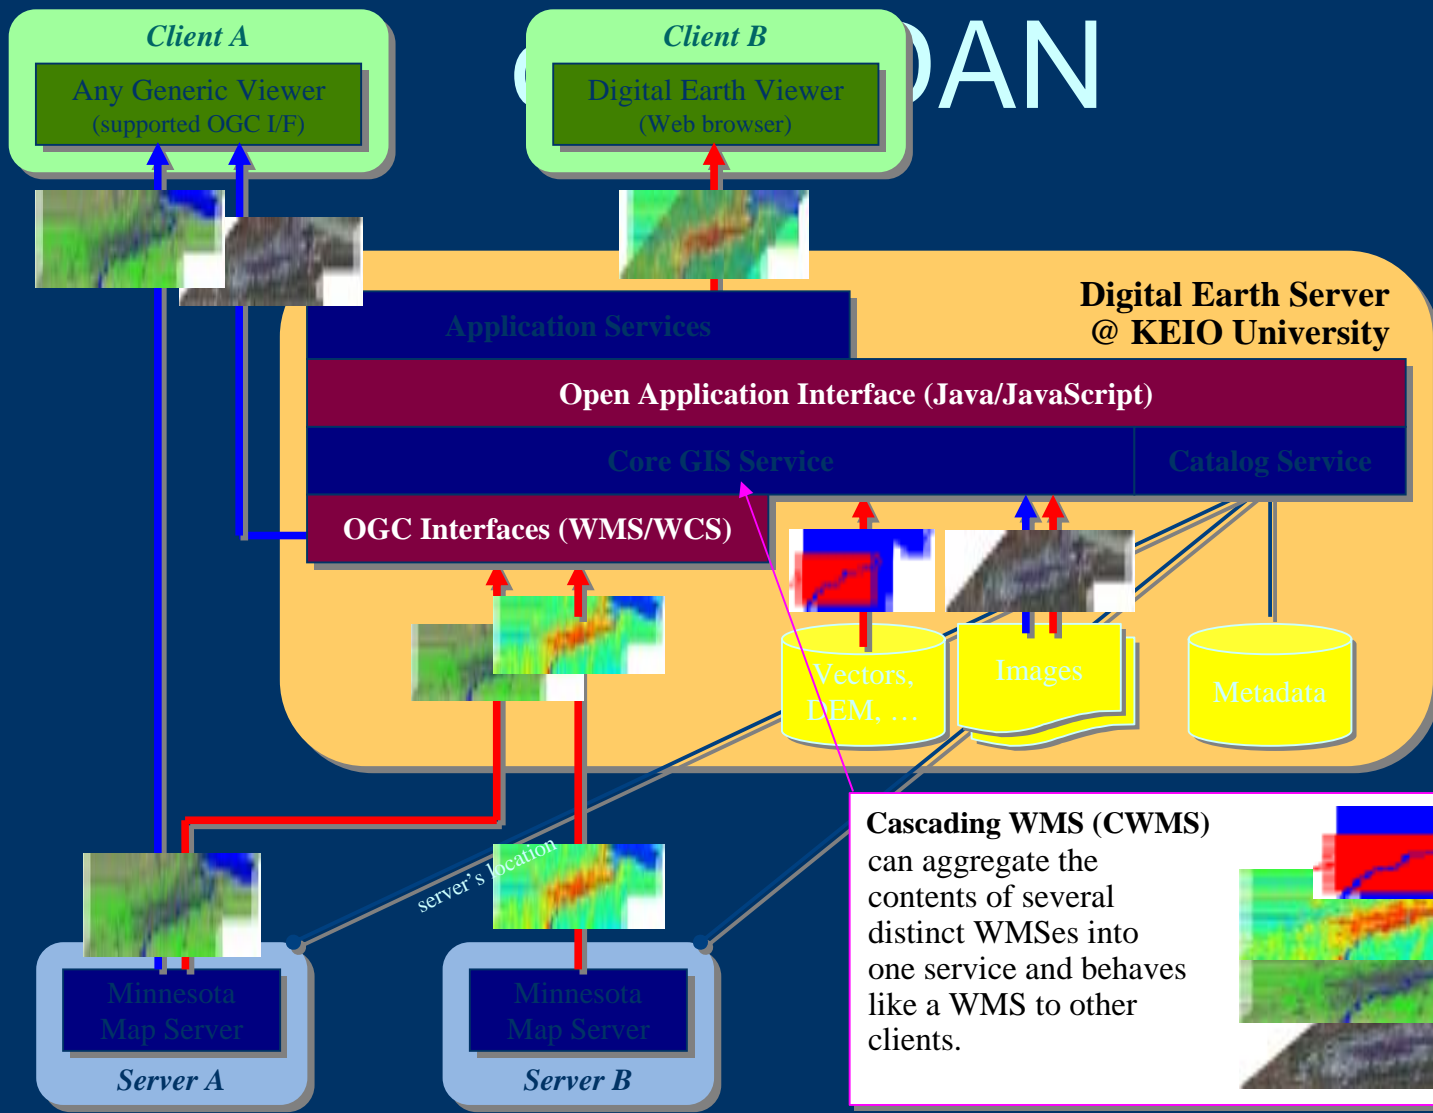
Client A

Any Generic Viewer
(supported OGC I/F)

Client B

Digital Earth Viewer
(Web browser)

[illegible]DAN

Digital Earth Server
@ KEIO University

Application Services

Open Application Interface (Java/JavaScript)

Core GIS Service

Catalog Service

OGC Interfaces (WMS/WCS)

Vectors, DEM, …

Images

Metadata

server's location

Cascading WMS (CWMS) can aggregate the contents of several distinct WMSes into one service and behaves like a WMS to other clients.

Minnesota Map Server

Server A

Minnesota Map Server

Server B